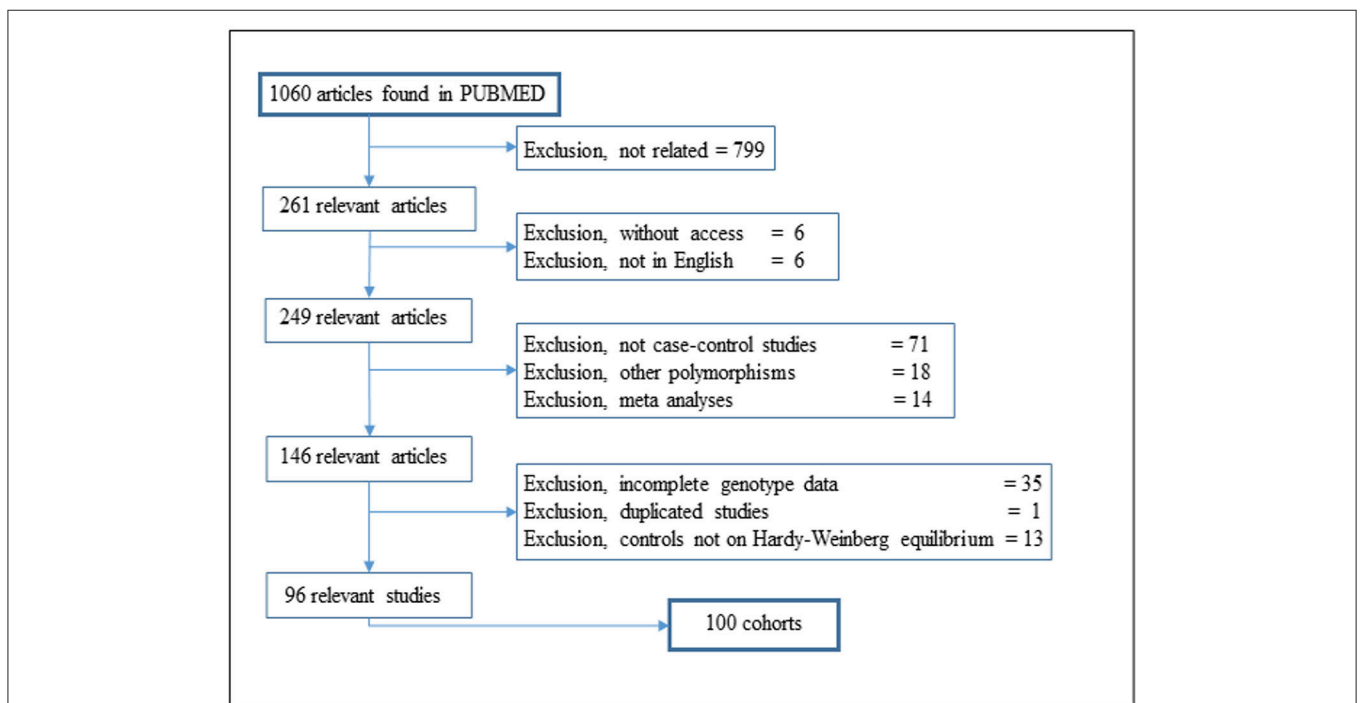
1060 articles found in PUBMED

Exclusion, not related = 799

261 relevant articles

Exclusion, without access = 6
Exclusion, not in English = 6

249 relevant articles

Exclusion, not case-control studies = 71
Exclusion, other polymorphisms = 18
Exclusion, meta analyses = 14

146 relevant articles

Exclusion, incomplete genotype data = 35
Exclusion, duplicated studies = 1
Exclusion, controls not on Hardy-Weinberg equilibrium = 13

96 relevant studies

100 cohorts